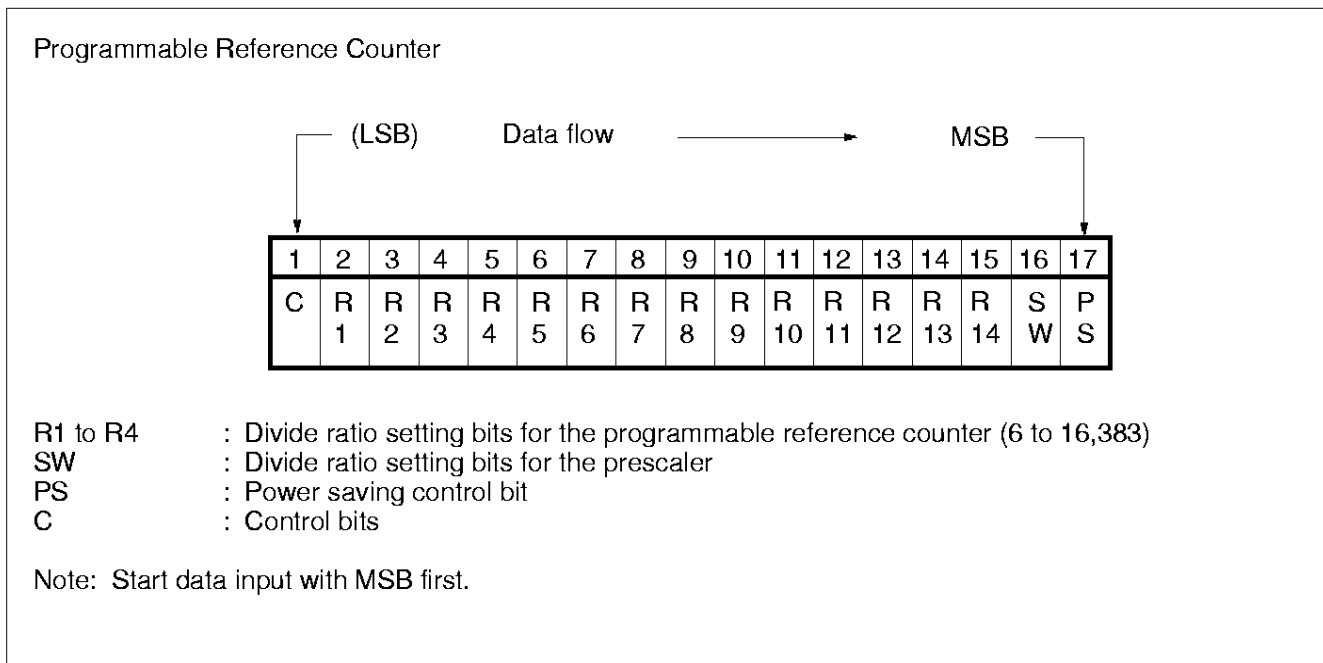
Programmable Reference Counter

(LSB) Data flow MSB

| 1 | 2 | 3 | 4 | 5 | 6 | 7 | 8 | 9 | 10 | 11 | 12 | 13 | 14 | 15 | 16 | 17 |
|---|---|---|---|---|---|---|---|---|---|---|---|---|---|---|---|---|
| C | R 1 | R 2 | R 3 | R 4 | R 5 | R 6 | R 7 | R 8 | R 9 | R 10 | R 11 | R 12 | R 13 | R 14 | S W | P S |

R1 to R4 : Divide ratio setting bits for the programmable reference counter (6 to 16,383)
SW : Divide ratio setting bits for the prescaler
PS : Power saving control bit
C : Control bits

Note: Start data input with MSB first.